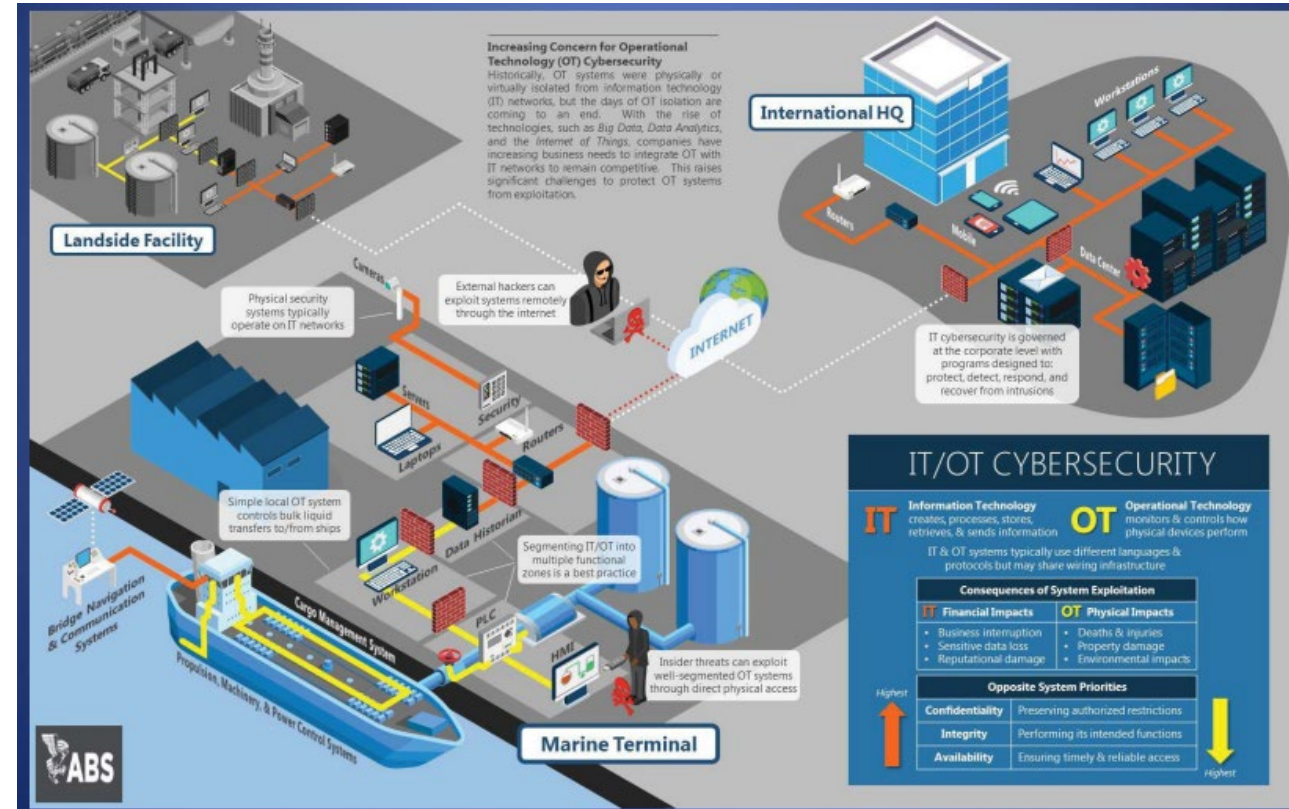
Increasing Concern for Operational Technology (OT) Cybersecurity
Historically, OT systems were physically or virtually isolated from information technology (IT) networks, but the days of OT isolation are coming to an end. With the rise of technologies, such as Big Data, Data Analytics, and the Internet of Things, companies have increasing business needs to integrate OT with IT networks to remain competitive. This raises significant challenges to protect OT systems from exploitation.

International HQ

Workstations

Routers

Mobile

Data Center

Landside Facility

Cameras

Physical security systems typically operate on IT networks

External hackers can exploit systems remotely through the internet

INTERNET

IT cybersecurity is governed at the corporate level with programs designed to: protect, detect, respond, and recover from intrusions

Servers

Security

Laptops

Routers

Simple local OT system controls bulk liquid transfers to/from ships

Data Historian

Workstation

Segmenting IT/OT into multiple functional zones is a best practice

PLC

HMI

Insider threats can exploit well-segmented OT systems through direct physical access

Bridge Navigation & Communication Systems

Cargo Management System

Propulsion, Machinery, & Power Control Systems

Marine Terminal

ABS

IT/OT CYBERSECURITY

IT Information Technology creates, processes, stores, retrieves, & sends information

OT Operational Technology monitors & controls how physical devices perform

IT & OT systems typically use different languages & protocols but may share wiring infrastructure

Consequences of System Exploitation

| IT Financial Impacts | OT Physical Impacts |
|---|---|
| • Business interruption<br>• Sensitive data loss<br>• Reputational damage | • Deaths & injuries<br>• Property damage<br>• Environmental impacts |

Opposite System Priorities

Highest

| Confidentiality | Preserving authorized restrictions |
|---|---|
| Integrity | Performing its intended functions |
| Availability | Ensuring timely & reliable access |

Highest